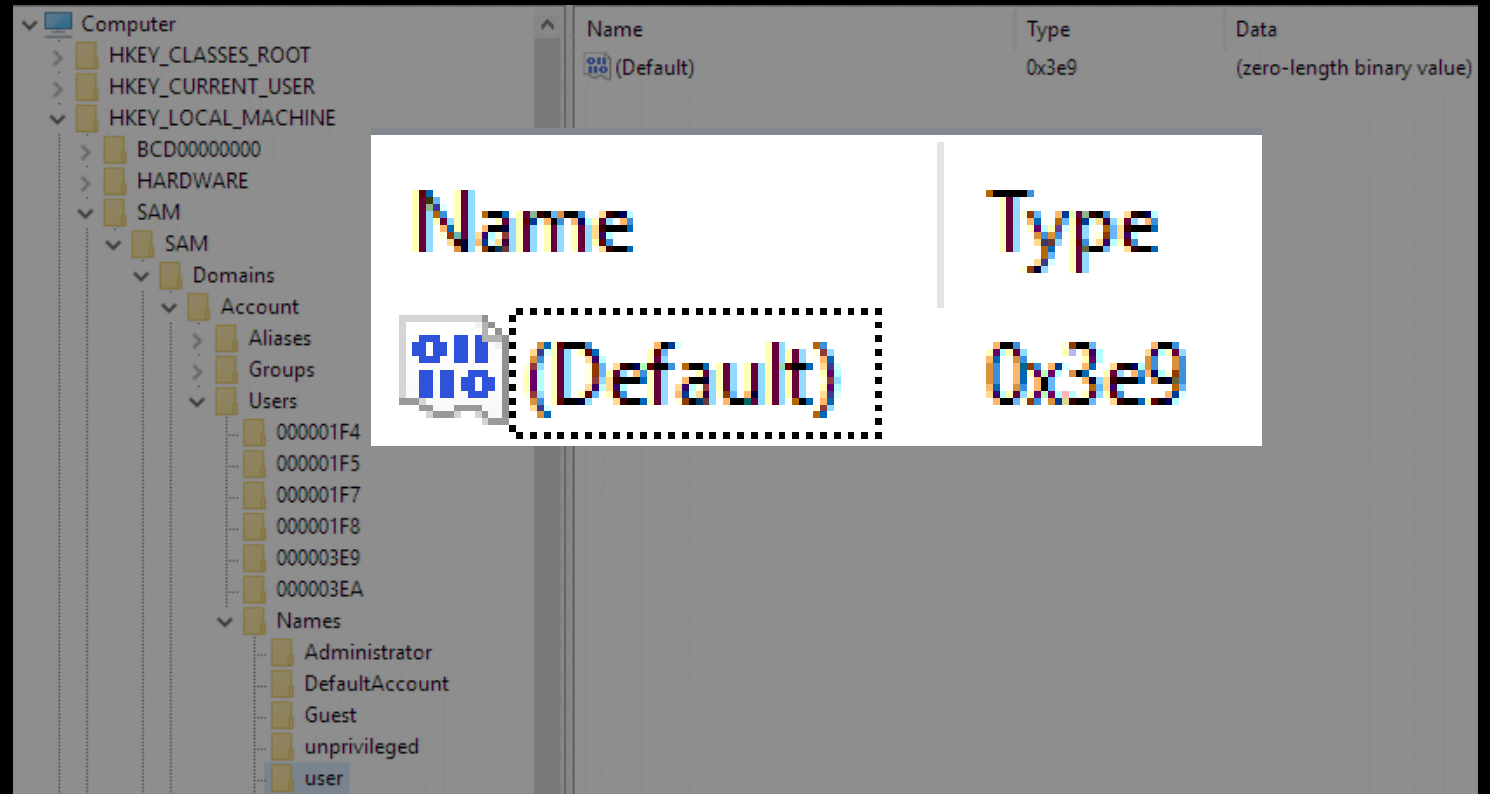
Computer
HKEY_CLASSES_ROOT
HKEY_CURRENT_USER
HKEY_LOCAL_MACHINE
BCD00000000
HARDWARE
SAM
SAM
Domains
Account
Aliases
Groups
Users
000001F4
000001F5
000001F7
000001F8
000003E9
000003EA
Names
Administrator
DefaultAccount
Guest
unprivileged
user

| Name | Type | Data |
|---|---|---|
| (Default) | 0x3e9 | (zero-length binary value) |

| Name | Type |
|---|---|
| (Default) | 0x3e9 |